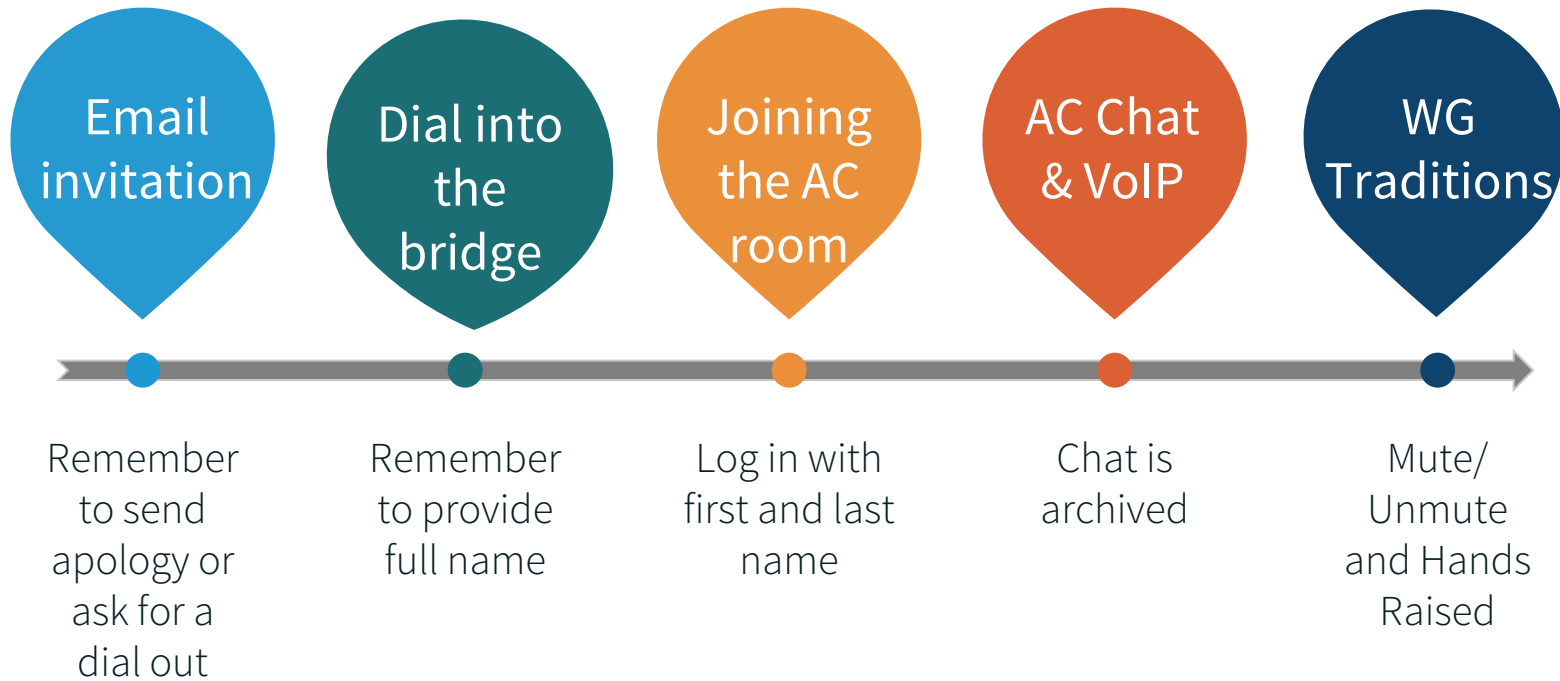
Email invitation

Dial into the bridge

Joining the AC room

AC Chat & VoIP

WG Traditions

Remember to send apology or ask for a dial out

Remember to provide full name

Log in with first and last name

Chat is archived

Mute/ Unmute and Hands Raised